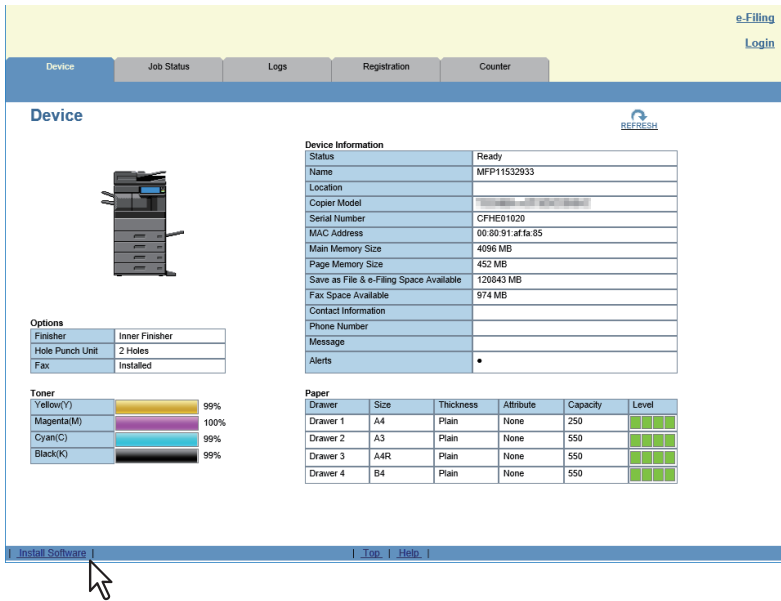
e-Filing

Login

Device | Job Status | Logs | Registration | Counter

Device

REFRESH

Device Information

| Status | Ready |
|---|---|
| Name | MFP11532933 |
| Location | |
| Copier Model | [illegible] |
| Serial Number | CFHE01020 |
| MAC Address | 00:80:91:af:fa:85 |
| Main Memory Size | 4096 MB |
| Page Memory Size | 452 MB |
| Save as File & e-Filing Space Available | 120843 MB |
| Fax Space Available | 974 MB |
| Contact Information | |
| Phone Number | |
| Message | |
| Alerts | • |

Options

| Finisher | Inner Finisher |
|---|---|
| Hole Punch Unit | 2 Holes |
| Fax | Installed |

Toner

| Yellow(Y) | 99% |
|---|---|
| Magenta(M) | 100% |
| Cyan(C) | 99% |
| Black(K) | 99% |

Paper

| Drawer | Size | Thickness | Attribute | Capacity | Level |
|---|---|---|---|---|---|
| Drawer 1 | A4 | Plain | None | 250 | |
| Drawer 2 | A3 | Plain | None | 550 | |
| Drawer 3 | A4R | Plain | None | 550 | |
| Drawer 4 | B4 | Plain | None | 550 | |

| Install Software | | Top | Help |